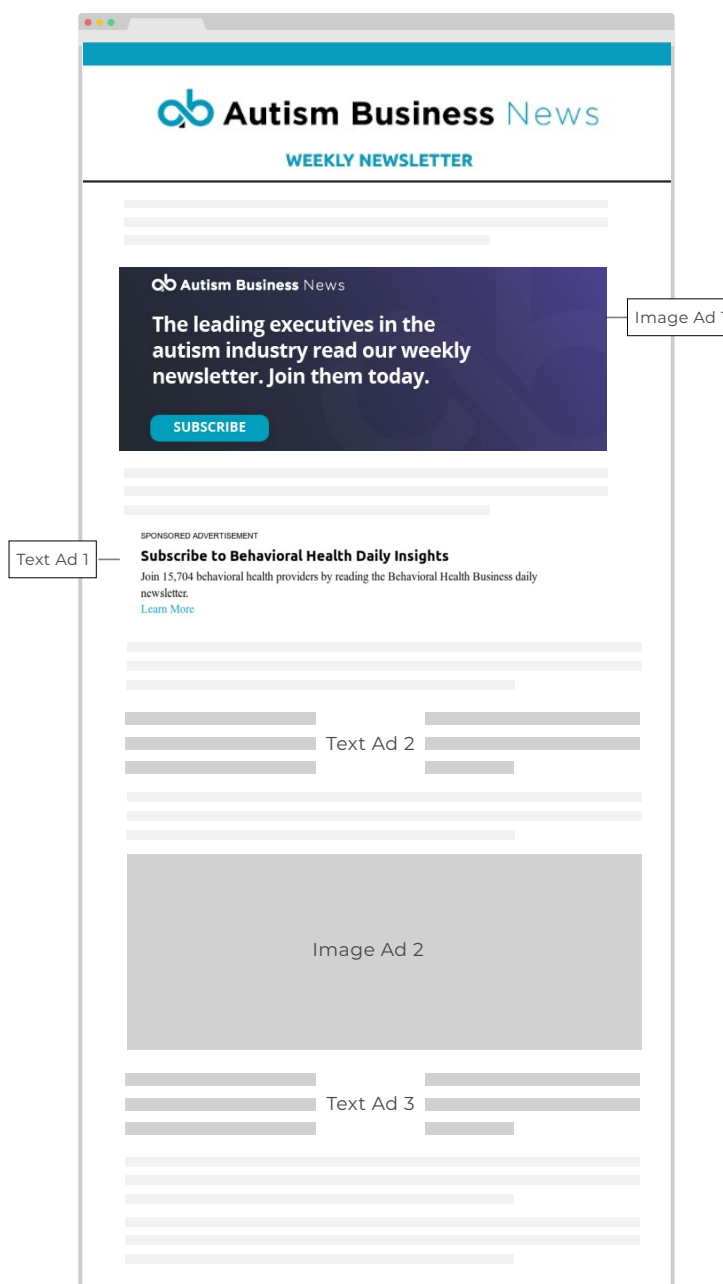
Autism Business News

WEEKLY NEWSLETTER

Autism Business News

The leading executives in the autism industry read our weekly newsletter. Join them today.

SUBSCRIBE

Image Ad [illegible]

Text Ad 1

SPONSORED ADVERTISEMENT

Subscribe to Behavioral Health Daily Insights

Join 15,704 behavioral health providers by reading the Behavioral Health Business daily newsletter.

Learn More

Text Ad 2

Image Ad 2

Text Ad 3